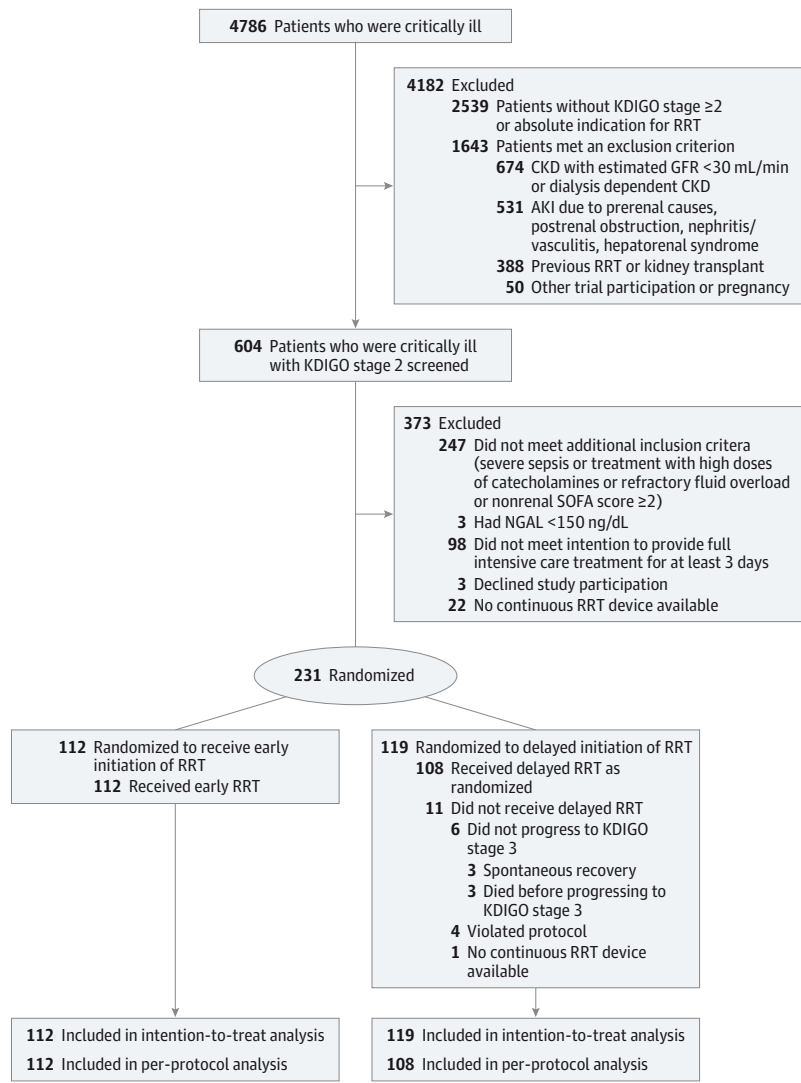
**4786** Patients who were critically ill

**4182** Excluded
**2539** Patients without KDIGO stage ≥2 or absolute indication for RRT
**1643** Patients met an exclusion criterion
**674** CKD with estimated GFR <30 mL/min or dialysis dependent CKD
**531** AKI due to prerenal causes, postrenal obstruction, nephritis/vasculitis, hepatorenal syndrome
**388** Previous RRT or kidney transplant
**50** Other trial participation or pregnancy

**604** Patients who were critically ill with KDIGO stage 2 screened

**373** Excluded
**247** Did not meet additional inclusion critera (severe sepsis or treatment with high doses of catecholamines or refractory fluid overload or nonrenal SOFA score ≥2)
**3** Had NGAL <150 ng/dL
**98** Did not meet intention to provide full intensive care treatment for at least 3 days
**3** Declined study participation
**22** No continuous RRT device available

**231** Randomized

**112** Randomized to receive early initiation of RRT
**112** Received early RRT

**119** Randomized to delayed initiation of RRT
**108** Received delayed RRT as randomized
**11** Did not receive delayed RRT
**6** Did not progress to KDIGO stage 3
**3** Spontaneous recovery
**3** Died before progressing to KDIGO stage 3
**4** Violated protocol
**1** No continuous RRT device available

**112** Included in intention-to-treat analysis
**112** Included in per-protocol analysis

**119** Included in intention-to-treat analysis
**108** Included in per-protocol analysis